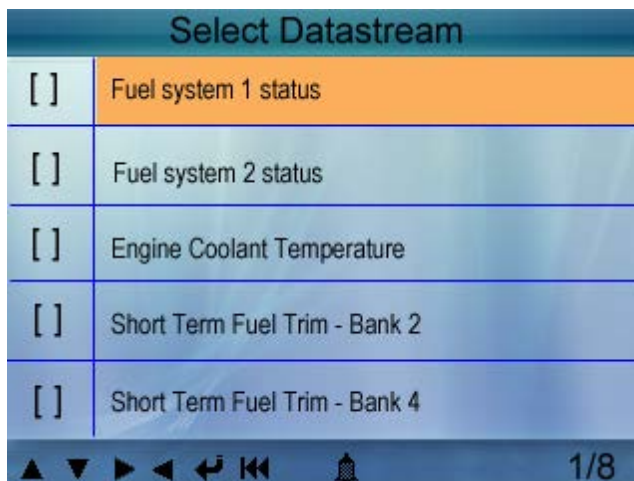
Select Datastream

| | |
|---|---|
| [ ] | Fuel system 1 status |
| [ ] | Fuel system 2 status |
| [ ] | Engine Coolant Temperature |
| [ ] | Short Term Fuel Trim - Bank 2 |
| [ ] | Short Term Fuel Trim - Bank 4 |

▲ ▼ ► ◄ ↵ ⏮ 1/8